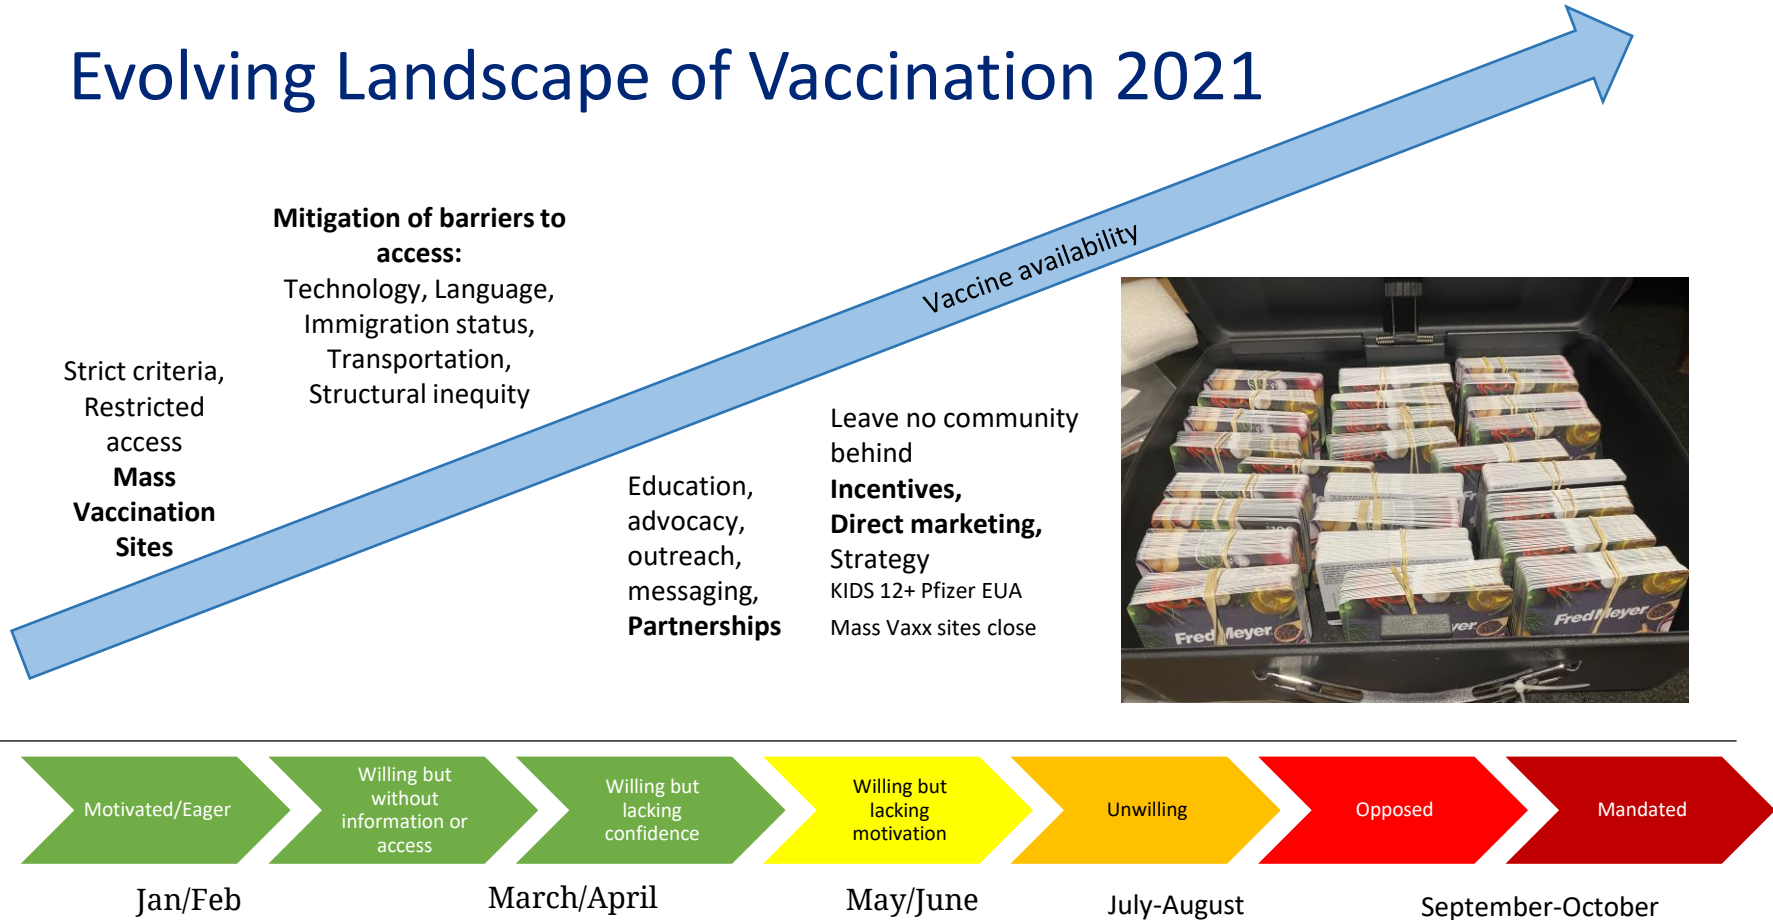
Evolving Landscape of Vaccination 2021

Vaccine availability

Strict criteria, Restricted access
**Mass Vaccination Sites**

**Mitigation of barriers to access:**
Technology, Language, Immigration status, Transportation, Structural inequity

Education, advocacy, outreach, messaging, **Partnerships**

Leave no community behind
**Incentives,**
**Direct marketing,**
Strategy
KIDS 12+ Pfizer EUA
Mass Vaxx sites close

Fred Meyer
Fred Meyer
Fred Meyer

Motivated/Eager

Willing but without information or access

Willing but lacking confidence

Willing but lacking motivation

Unwilling

Opposed

Mandated

Jan/Feb

March/April

May/June

July-August

September-October